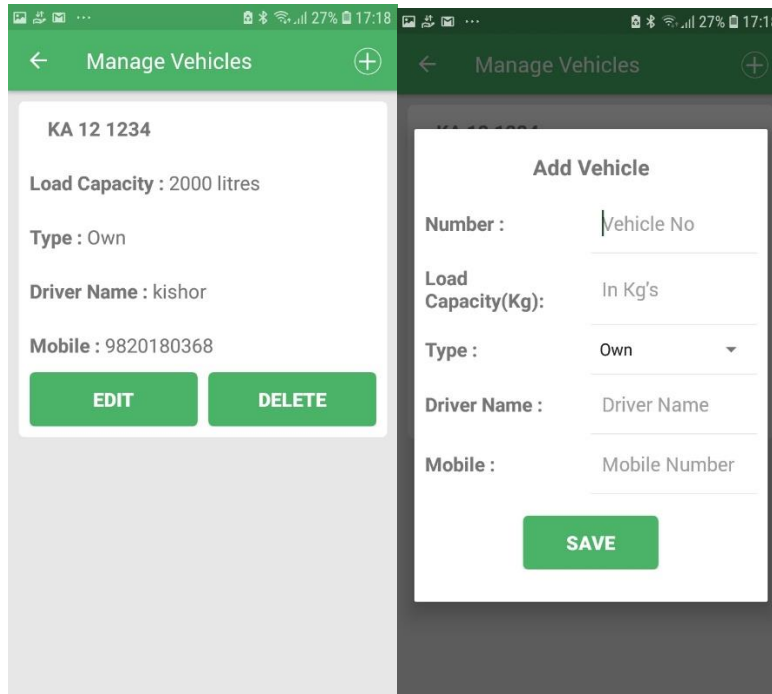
27% 17:18

Manage Vehicles

KA 12 1234

Load Capacity : 2000 litres

Type : Own

Driver Name : kishor

Mobile : 9820180368

EDIT

DELETE

27% 17:1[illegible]

Manage Vehicles

KA 12 1234

Add Vehicle

Number :

Vehicle No

Load Capacity(Kg):

In Kg's

Type :

Own

Driver Name :

Driver Name

Mobile :

Mobile Number

SAVE